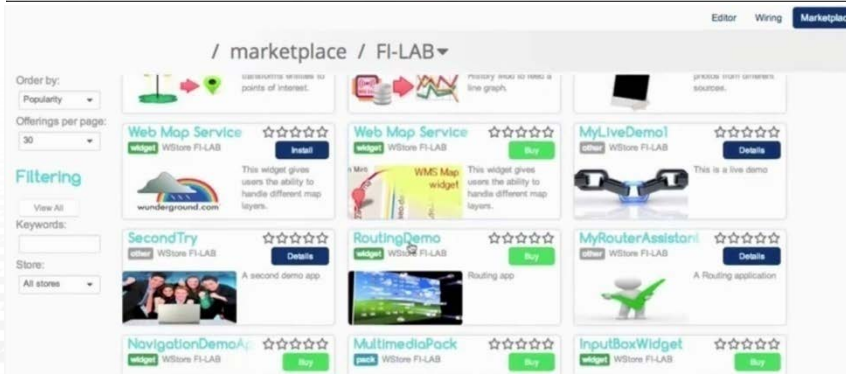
Editor Wiring Marketplac

/ marketplace / FI-LAB

Order by:
Popularity
Offerings per page:
30

Filtering

View All
Keywords:

Store:
All stores

transforms entities to points of interest.

History Mod to feed a line graph.

photos from different sources.

Web Map Service
widget WStore FI-LAB
Install
This widget gives users the ability to handle different map layers.
wunderground.com

Web Map Service
widget WStore FI-LAB
Buy
WMS Map widget
This widget gives users the ability to handle different map layers.

MyLiveDemo1
other WStore FI-LAB
Details
This is a live demo

SecondTry
other WStore FI-LAB
Details
A second demo app.

RoutingDemo
widget WStore FI-LAB
Buy
Routing app

MyRouterAssistan
other WStore FI-LAB
Details
A Routing application

NavigationDemoAp
widget WStore FI-LAB
Buy

MultimediaPack
pack WStore FI-LAB
Buy

InputBoxWidget
widget WStore FI-LAB
Buy